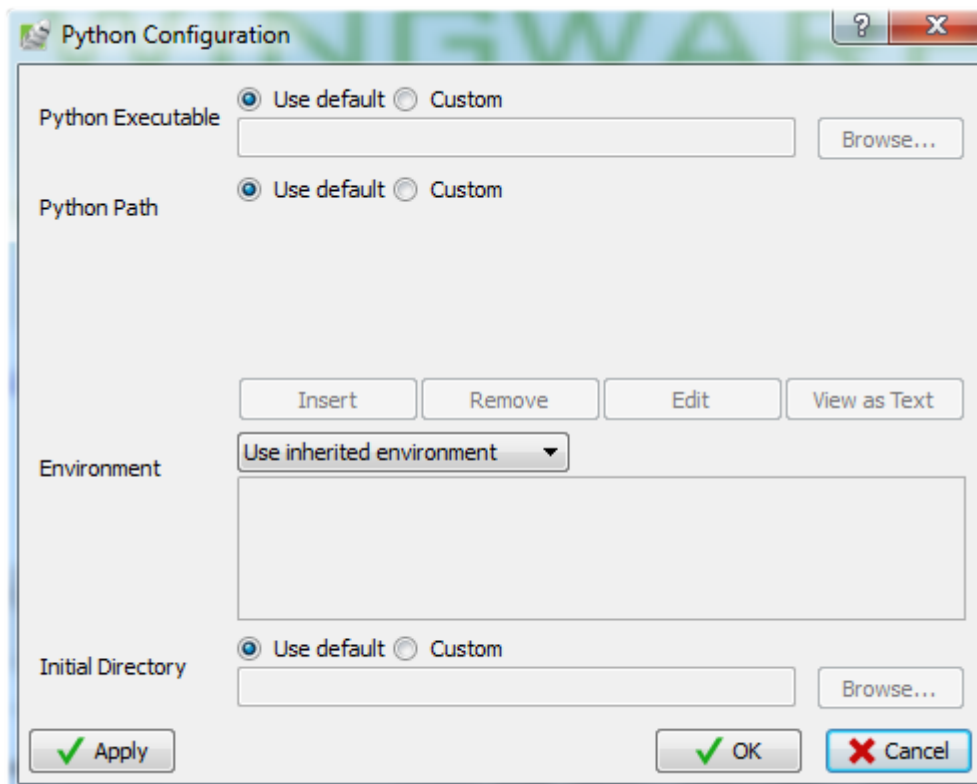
Python Configuration

?

X

Python Executable

Use default

Custom

Browse...

Python Path

Use default

Custom

Insert

Remove

Edit

View as Text

Environment

Use inherited environment

Initial Directory

Use default

Custom

Browse...

Apply

OK

Cancel